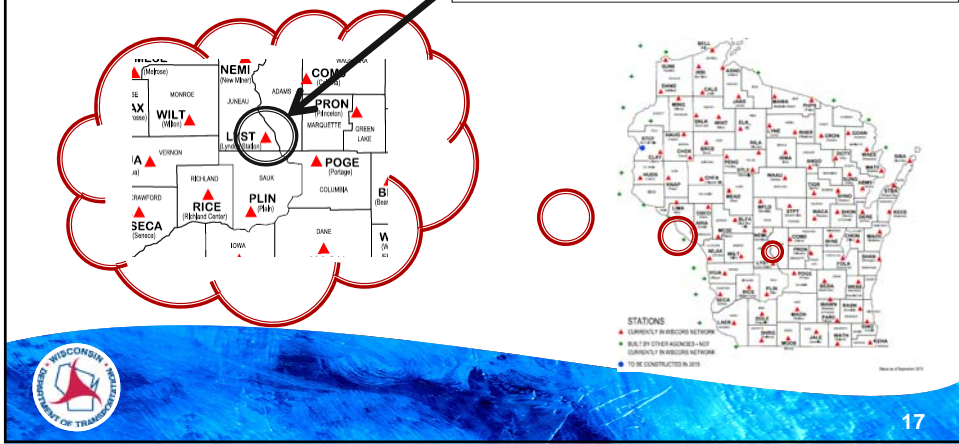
MELR (Melrose)
NEMI (New Miner)
COMO
WAUSHARA
AX
MONROE
WILT (Wilton)
JUNEAU
ADAMS
PRON (Princeton)
MARQUETTE
GREEN LAKE
LYST (Lyndon Station)
POGE (Portage)
VERNON
RICHLAND
SAUK
COLUMBIA
CRAWFORD
RICE (Richland Center)
PLIN (Plain)
SECA (Seneca)
IOWA
DANE

STATIONS
CURRENTLY IN WISCORS NETWORK
BUILT BY OTHER AGENCIES - NOT CURRENTLY IN WISCORS NETWORK
TO BE CONSTRUCTED IN 2015

WISCONSIN DEPARTMENT OF TRANSPORTATION

17